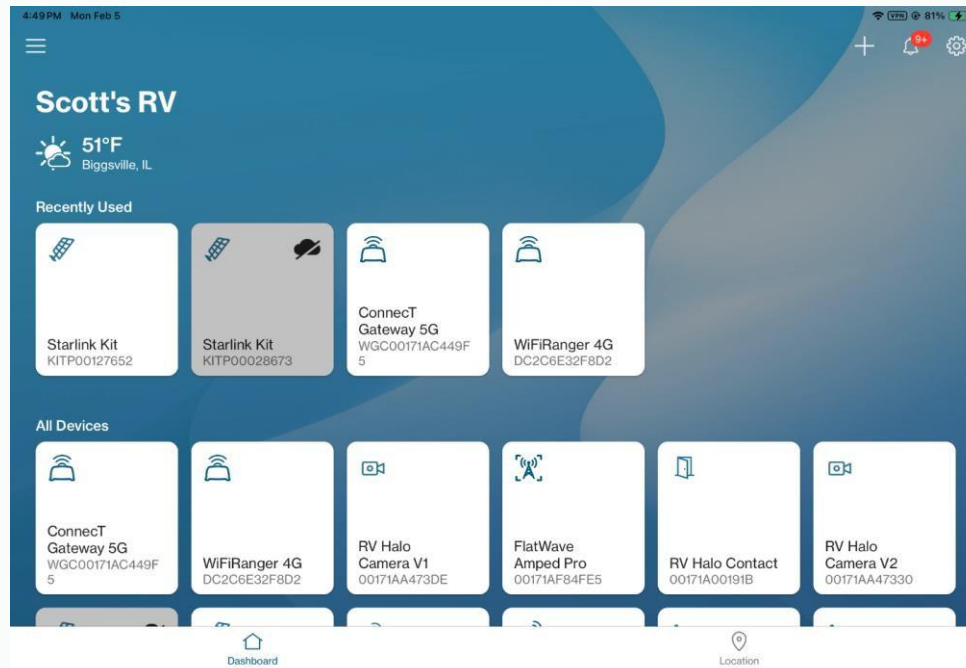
4:49 PM Mon Feb 5
VPN 81%

9+

Scott's RV

51°F
Biggsville, IL

Recently Used

Starlink Kit
KITP00127652

Starlink Kit
KITP00028673

ConnecT Gateway 5G
WGC00171AC449F5

WiFiRanger 4G
DC2C6E32F8D2

All Devices

ConnecT Gateway 5G
WGC00171AC449F5

WiFiRanger 4G
DC2C6E32F8D2

RV Halo Camera V1
00171AA473DE

FlatWave Amped Pro
00171AF84FE5

RV Halo Contact
00171A00191B

RV Halo Camera V2
00171AA47330

Dashboard

Location